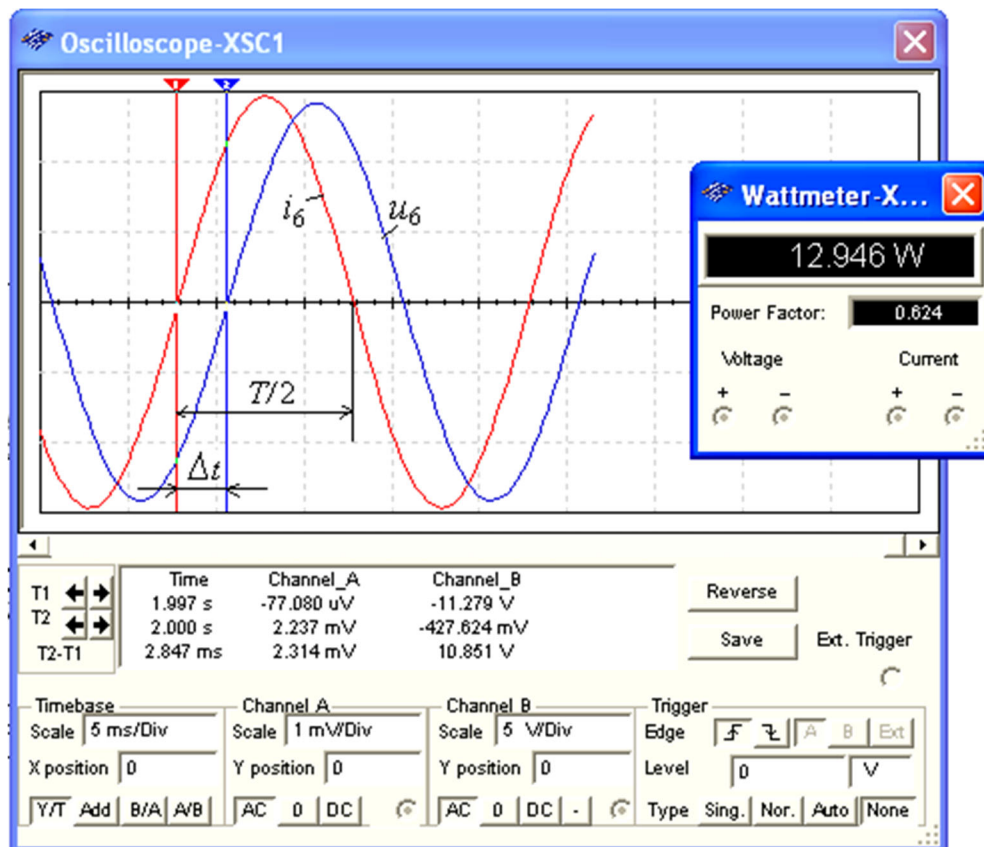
Oscilloscope-XSC1

$i_6$ $u_6$

$T/2$

$\Delta t$

Wattmeter-X...

12.946 W

Power Factor: 0.624

Voltage Current

+ – + –

| | Time | Channel_A | Channel_B |
|---|---|---|---|
| T1 | 1.997 s | -77.080 uV | -11.279 V |
| T2 | 2.000 s | 2.237 mV | -427.624 mV |
| T2-T1 | 2.847 ms | 2.314 mV | 10.851 V |

Reverse

Save

Ext. Trigger

Timebase
Scale 5 ms/Div
X position 0
Y/T Add B/A A/B

Channel A
Scale 1 mV/Div
Y position 0
AC 0 DC

Channel B
Scale 5 V/Div
Y position 0
AC 0 DC -

Trigger
Edge A B Ext
Level 0 V
Type Sing. Nor. Auto None